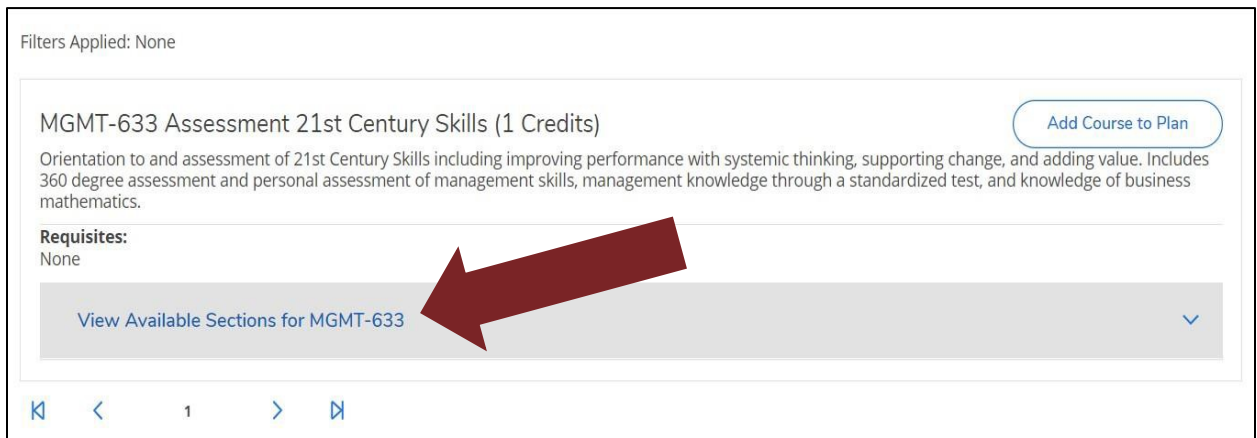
Filters Applied: None

MGMT-633 Assessment 21st Century Skills (1 Credits)

Add Course to Plan

Orientation to and assessment of 21st Century Skills including improving performance with systemic thinking, supporting change, and adding value. Includes 360 degree assessment and personal assessment of management skills, management knowledge through a standardized test, and knowledge of business mathematics.

Requisites:
None

View Available Sections for MGMT-633

1